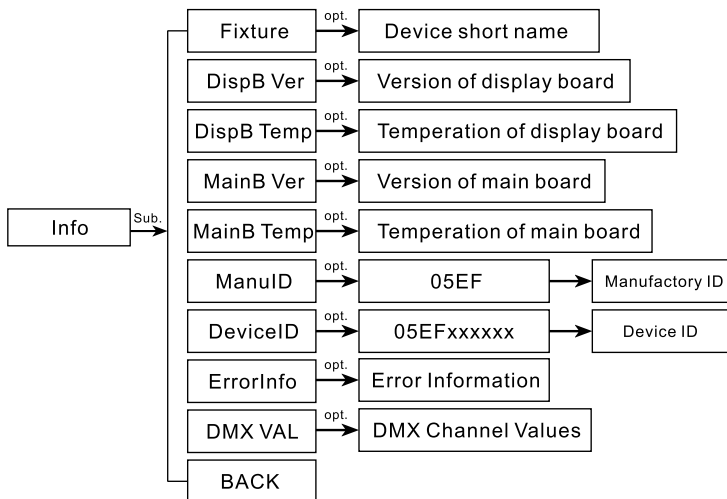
Info

Sub.

Fixture
opt.
Device short name

DispB Ver
opt.
Version of display board

DispB Temp
opt.
Temperation of display board

MainB Ver
opt.
Version of main board

MainB Temp
opt.
Temperation of main board

ManuID
opt.
05EF
Manufactory ID

DeviceID
opt.
05EFxxxxxx
Device ID

ErrorInfo
opt.
Error Information

DMX VAL
opt.
DMX Channel Values

BACK